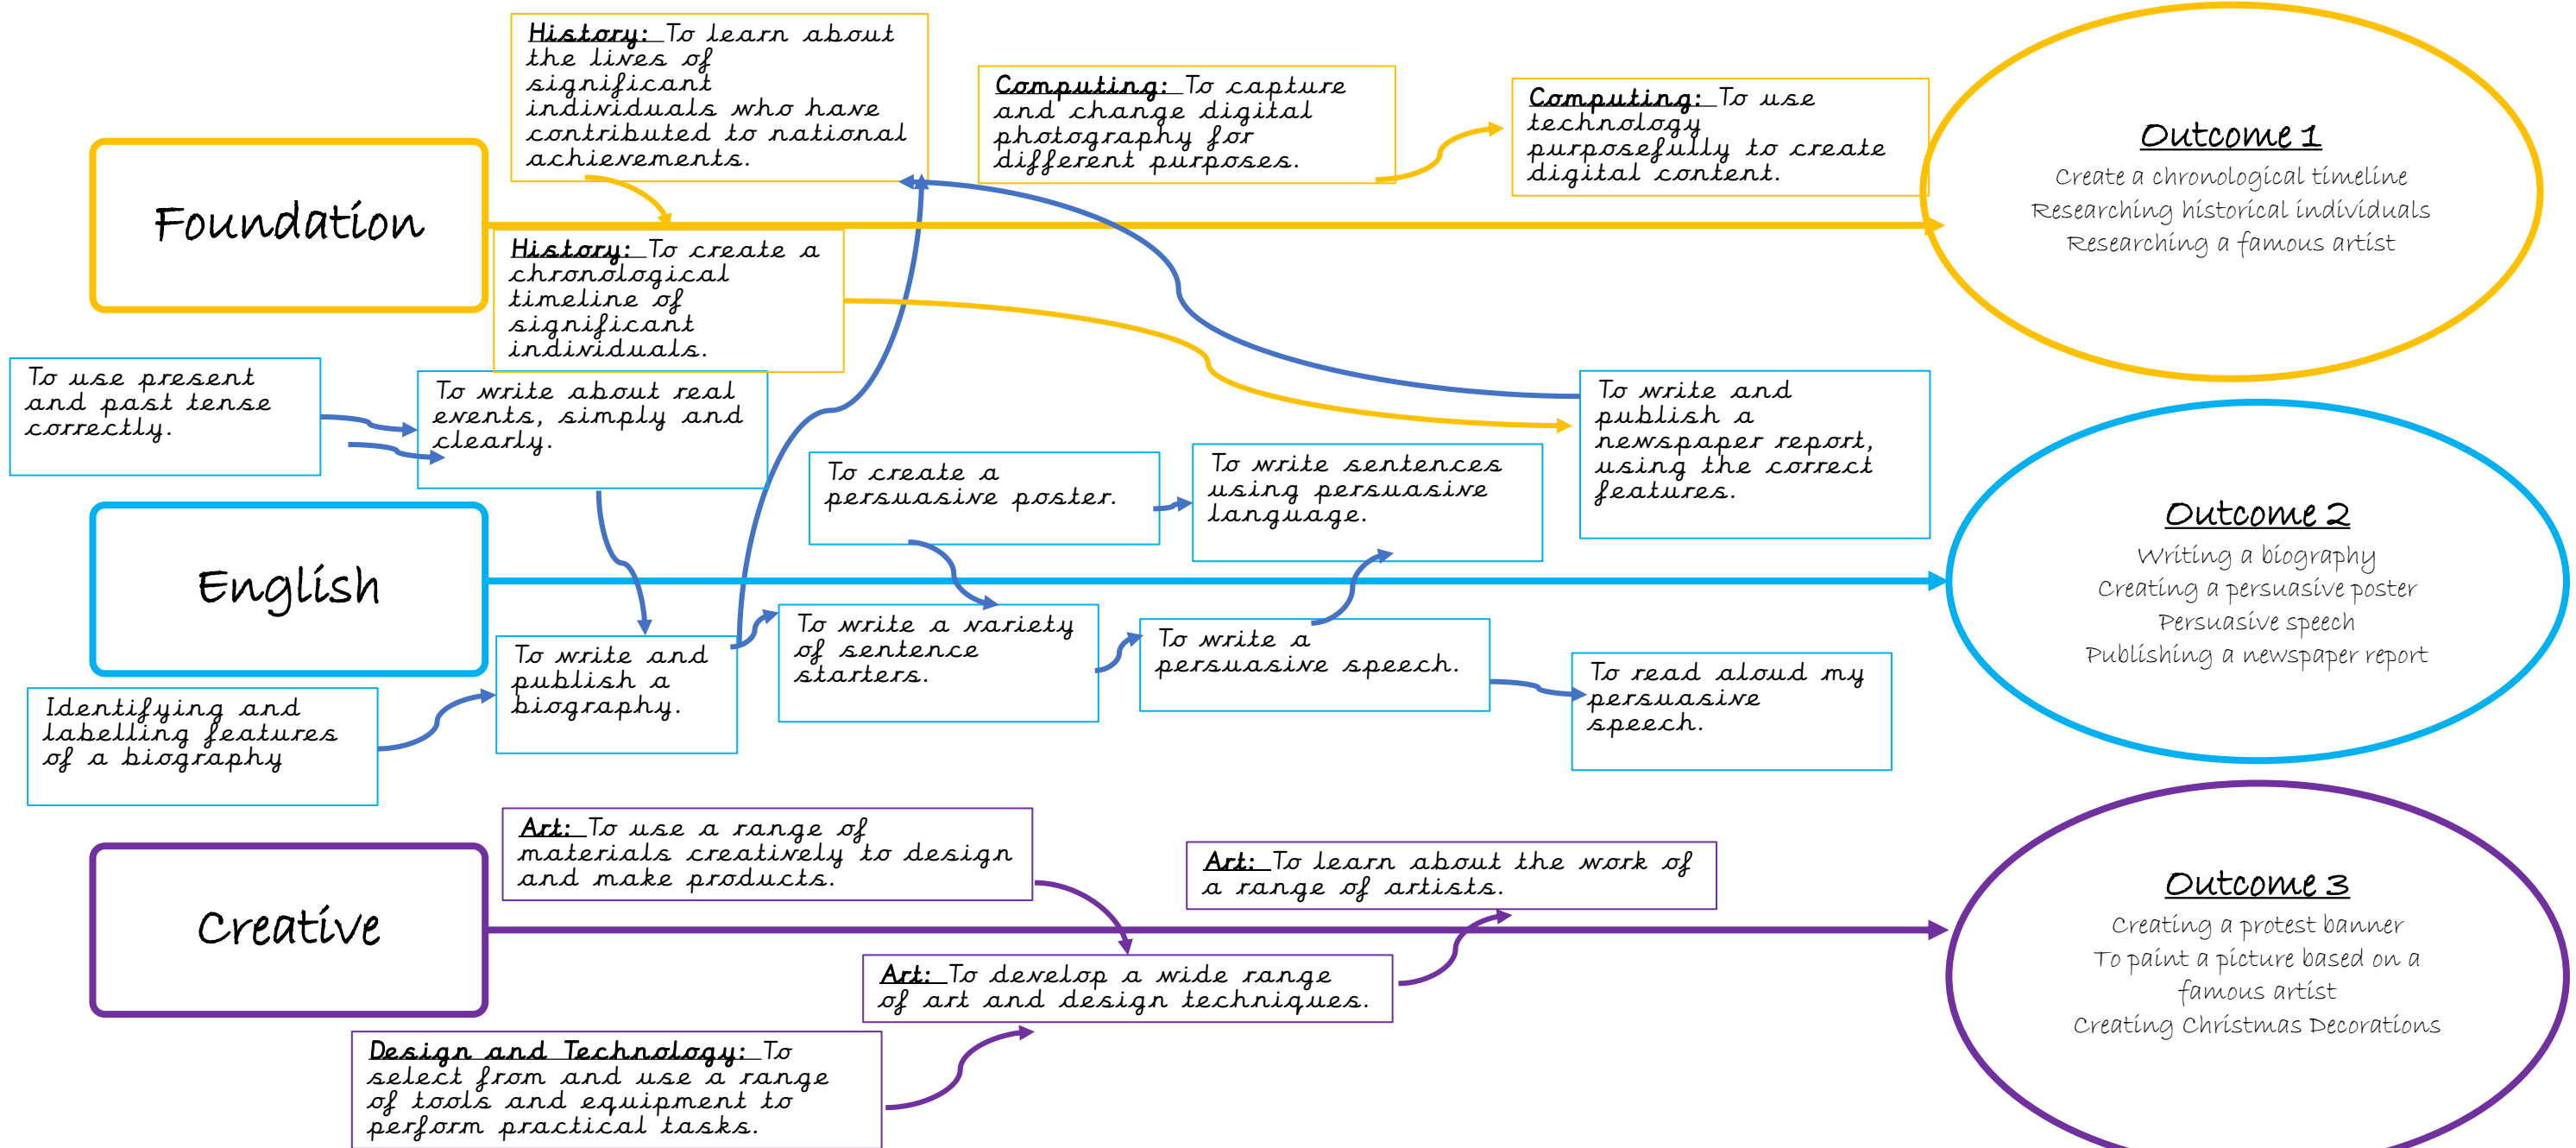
History: To learn about the lives of significant individuals who have contributed to national achievements.

Computing: To capture and change digital photography for different purposes.

Computing: To use technology purposefully to create digital content.

Outcome 1
Create a chronological timeline
Researching historical individuals
Researching a famous artist

Foundation

History: To create a chronological timeline of significant individuals.

To use present and past tense correctly.

To write about real events, simply and clearly.

To write and publish a newspaper report, using the correct features.

To create a persuasive poster.

To write sentences using persuasive language.

Outcome 2
Writing a biography
Creating a persuasive poster
Persuasive speech
Publishing a newspaper report

English

To write and publish a biography.

To write a variety of sentence starters.

To write a persuasive speech.

To read aloud my persuasive speech.

Identifying and labelling features of a biography

Art: To use a range of materials creatively to design and make products.

Art: To learn about the work of a range of artists.

Outcome 3
Creating a protest banner
To paint a picture based on a famous artist
Creating Christmas Decorations

Creative

Art: To develop a wide range of art and design techniques.

Design and Technology: To select from and use a range of tools and equipment to perform practical tasks.